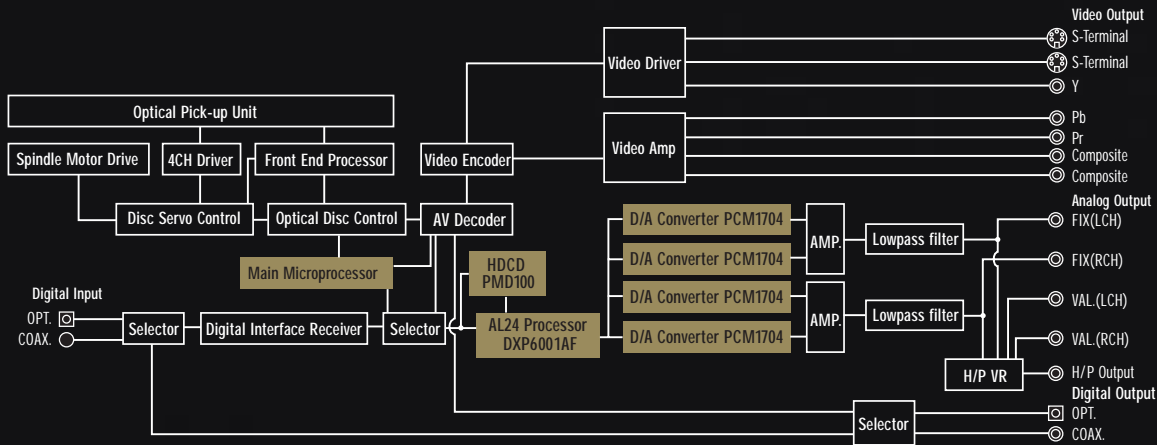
Video Output
S-Terminal
S-Terminal
Y
Video Driver
Optical Pick-up Unit
Spindle Motor Drive
4CH Driver
Front End Processor
Video Encoder
Video Amp
Pb
Pr
Composite
Composite
Analog Output
Disc Servo Control
Optical Disc Control
AV Decoder
D/A Converter PCM1704
AMP.
Lowpass filter
FIX(LCH)
D/A Converter PCM1704
FIX(RCH)
Main Microprocessor
HDCD
PMD100
Digital Input
D/A Converter PCM1704
VAL.(LCH)
OPT.
Selector
Digital Interface Receiver
Selector
AL24 Processor
DXP6001AF
AMP.
Lowpass filter
COAX.
D/A Converter PCM1704
VAL.(RCH)
H/P VR
H/P Output
Digital Output
Selector
OPT.
COAX.